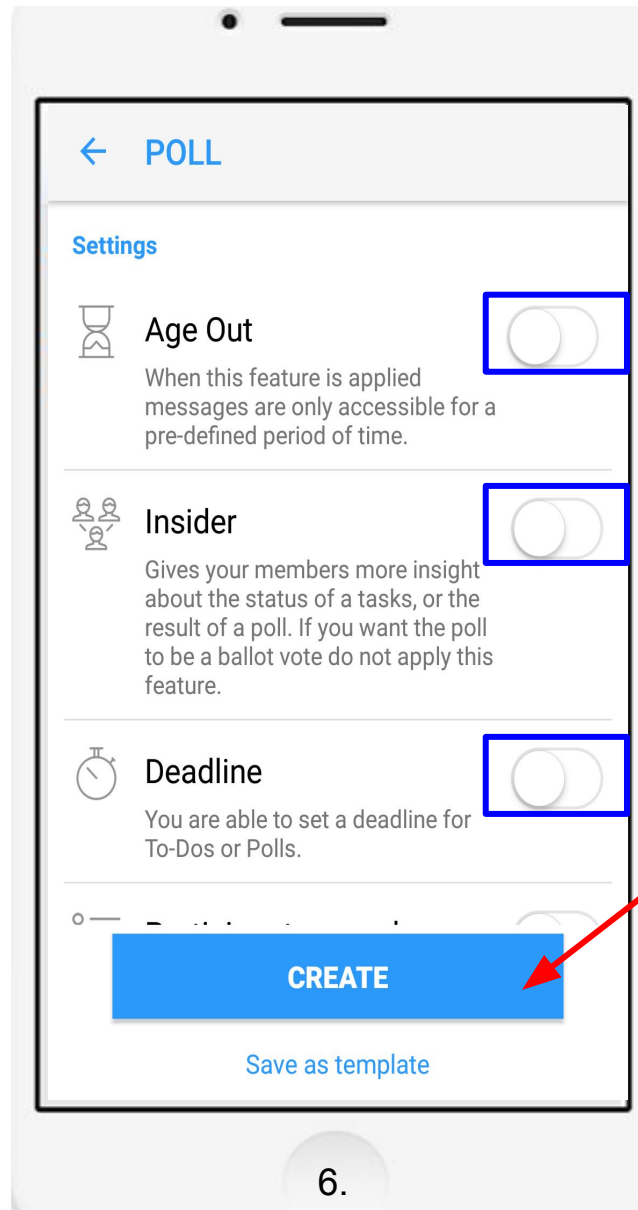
← POLL

Settings

Age Out

When this feature is applied messages are only accessible for a pre-defined period of time.

Insider

Gives your members more insight about the status of a tasks, or the result of a poll. If you want the poll to be a ballot vote do not apply this feature.

Deadline

You are able to set a deadline for To-Dos or Polls.

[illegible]

CREATE

Save as template

6.